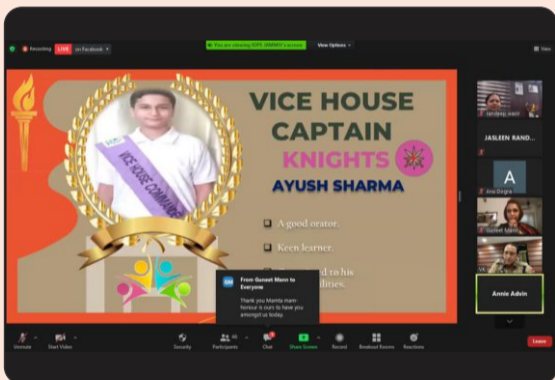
Recording LIVE on Facebook

You are viewing DPS JAMMU's screen

View Options

VICE HOUSE CAPTAIN

KNIGHTS

AYUSH SHARMA

VICE HOUSE COMMANDER

A good orator.

Keen learner.

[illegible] to his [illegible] dities.

From Guneet Mann to Everyone

Thank you Mamta mam- honour is ours to have you amongst us today.

JASLEEN RAND...

A

Anu Dogra

Guneet Mann

Annie Advin

Unmute

Start Video

Security

Participants

Chat

Share Screen

Record

Breakout Rooms

Reactions

Leave